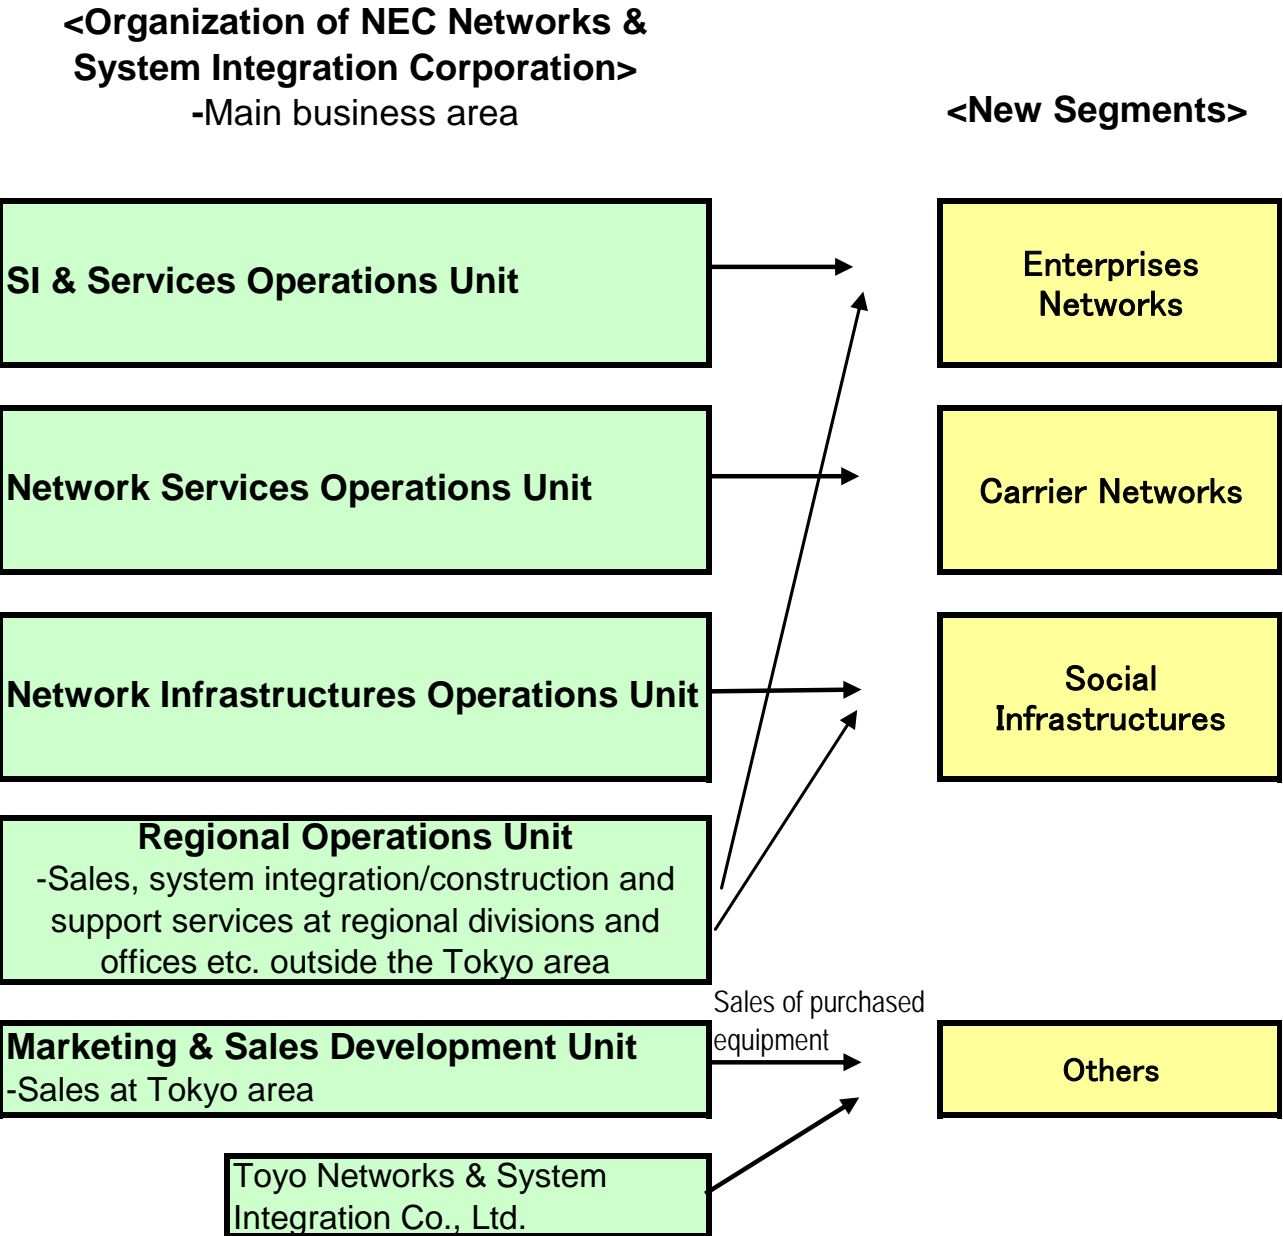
<Organization of NEC Networks & System Integration Corporation>
-Main business area

<New Segments>

SI & Services Operations Unit

Enterprises Networks

Network Services Operations Unit

Carrier Networks

Network Infrastructures Operations Unit

Social Infrastructures

Regional Operations Unit
-Sales, system integration/construction and support services at regional divisions and offices etc. outside the Tokyo area

Sales of purchased equipment

Marketing & Sales Development Unit
-Sales at Tokyo area

Others

Toyo Networks & System Integration Co., Ltd.